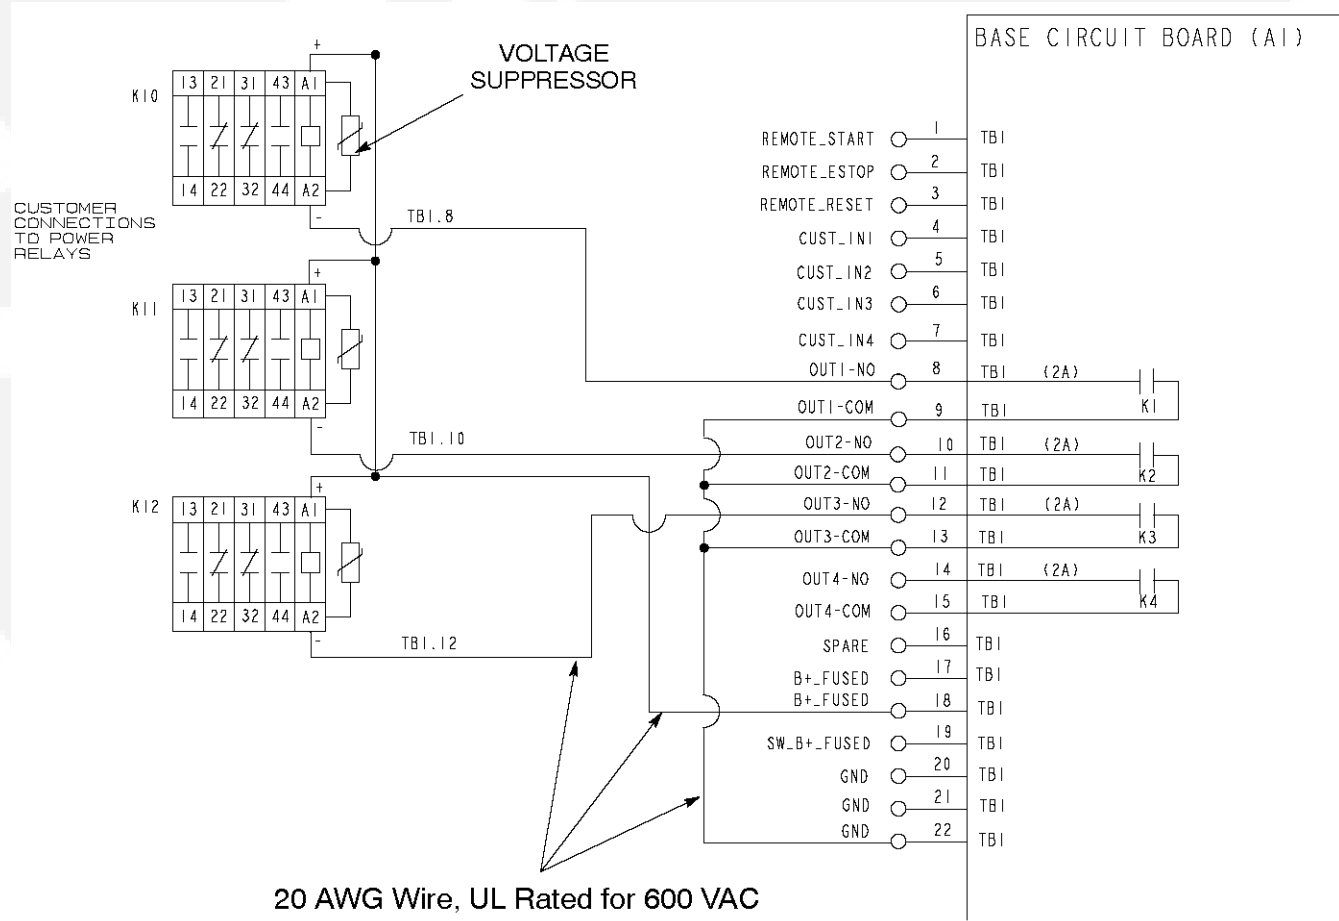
BASE CIRCUIT BOARD (A1)

VOLTAGE SUPPRESSOR

K10
13 21 31 43 A1
14 22 32 44 A2
+
-

CUSTOMER CONNECTIONS TO POWER RELAYS

TB1.8

K11
13 21 31 43 A1
14 22 32 44 A2
+
-

TB1.10

K12
13 21 31 43 A1
14 22 32 44 A2
+
-

TB1.12

REMOTE_START 1 TB1
REMOTE_ESTOP 2 TB1
REMOTE_RESET 3 TB1
CUST_IN1 4 TB1
CUST_IN2 5 TB1
CUST_IN3 6 TB1
CUST_IN4 7 TB1
OUT1-NO 8 TB1 (2A) K1
OUT1-COM 9 TB1
OUT2-NO 10 TB1 (2A) K2
OUT2-COM 11 TB1
OUT3-NO 12 TB1 (2A) K3
OUT3-COM 13 TB1
OUT4-NO 14 TB1 (2A) K4
OUT4-COM 15 TB1
SPARE 16 TB1
B+_FUSED 17 TB1
B+_FUSED 18 TB1
SW_B+_FUSED 19 TB1
GND 20 TB1
GND 21 TB1
GND 22 TB1

20 AWG Wire, UL Rated for 600 VAC